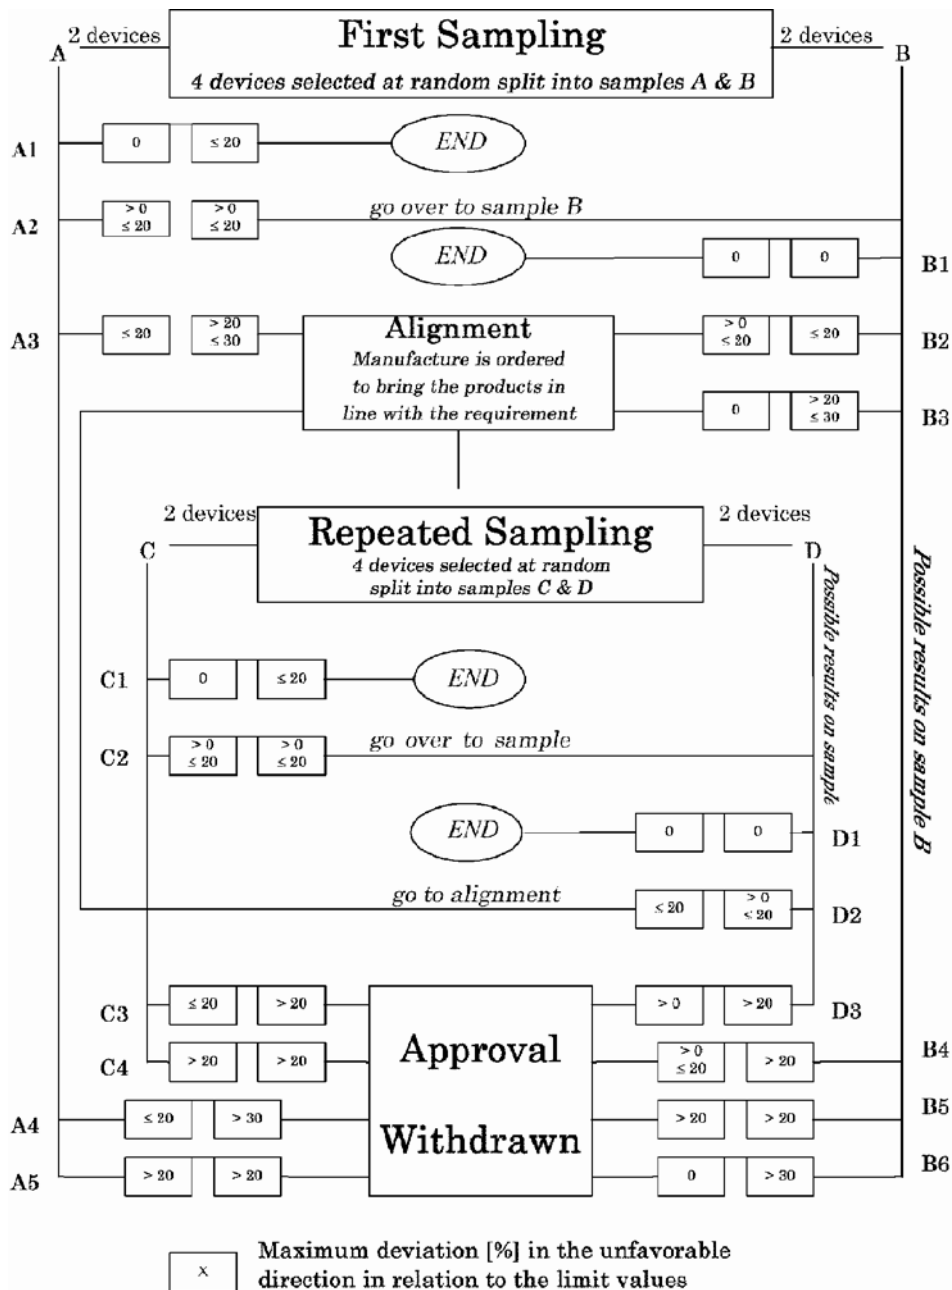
A 2 devices

First Sampling

4 devices selected at random split into samples A & B

2 devices B

A1 0 ≤ 20 END

A2 > 0 ≤ 20 > 0 ≤ 20 go over to sample B

END 0 0 B1

A3 ≤ 20 > 20 ≤ 30

Alignment

Manufacture is ordered to bring the products in line with the requirement

> 0 ≤ 20 ≤ 20 B2

0 > 20 ≤ 30 B3

2 devices C

Repeated Sampling

4 devices selected at random split into samples C & D

2 devices D

Possible results on sample

Possible results on sample B

C1 0 ≤ 20 END

C2 > 0 ≤ 20 > 0 ≤ 20 go over to sample

END 0 0 D1

go to alignment ≤ 20 > 0 ≤ 20 D2

C3 ≤ 20 > 20

> 0 > 20 D3

C4 > 20 > 20

Approval Withdrawn

> 0 ≤ 20 > 20 B4

A4 ≤ 20 > 30

> 20 > 20 B5

A5 > 20 > 20

0 > 30 B6

x Maximum deviation [%] in the unfavorable direction in relation to the limit values